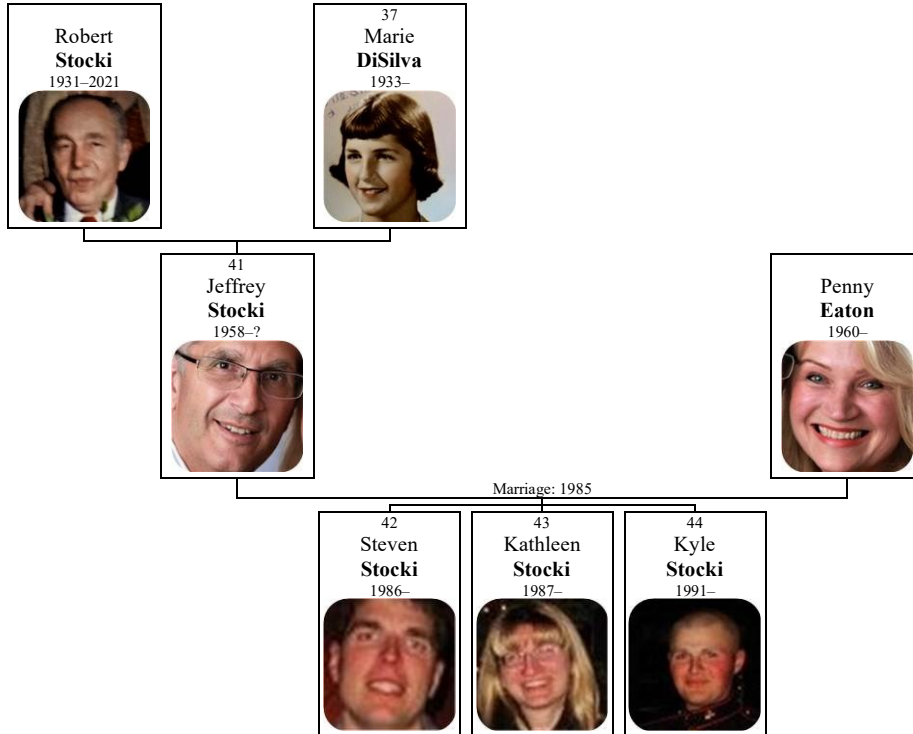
Robert
**Stocki**
1931–2021

37
Marie
**DiSilva**
1933–

41
Jeffrey
**Stocki**
1958–?

Penny
**Eaton**
1960–

Marriage: 1985

42
Steven
**Stocki**
1986–

43
Kathleen
**Stocki**
1987–

44
Kyle
**Stocki**
1991–